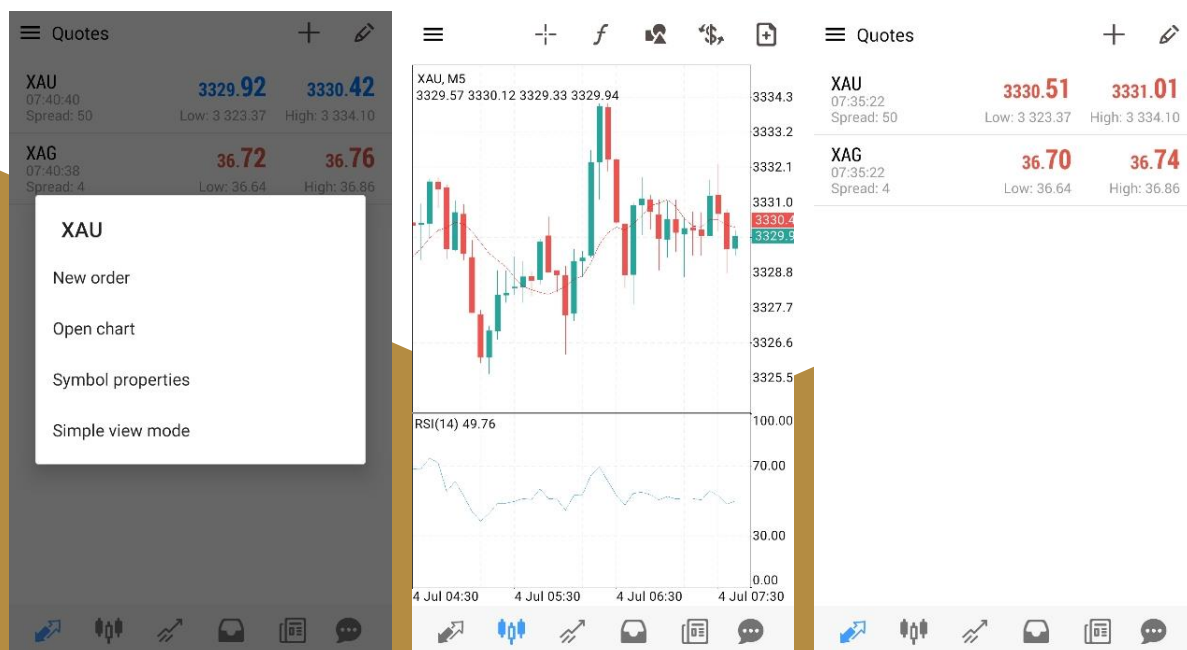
Quotes

XAU
07:40:40
Spread: 50
3329.92
Low: 3 323.37
3330.42
High: 3 334.10

XAG
07:40:38
Spread: 4
36.72
Low: 36.64
36.76
High: 36.86

XAU

New order

Open chart

Symbol properties

Simple view mode

XAU, M5
3329.57 3330.12 3329.33 3329.94

3334.3
3333.2
3332.1
3331.0
3330.4
3329.9
3328.8
3327.7
3326.6
3325.5

RSI(14) 49.76

100.00
70.00
30.00
0.00

4 Jul 04:30
4 Jul 05:30
4 Jul 06:30
4 Jul 07:30

Quotes

XAU
07:35:22
Spread: 50
3330.51
Low: 3 323.37
3331.01
High: 3 334.10

XAG
07:35:22
Spread: 4
36.70
Low: 36.64
36.74
High: 36.86